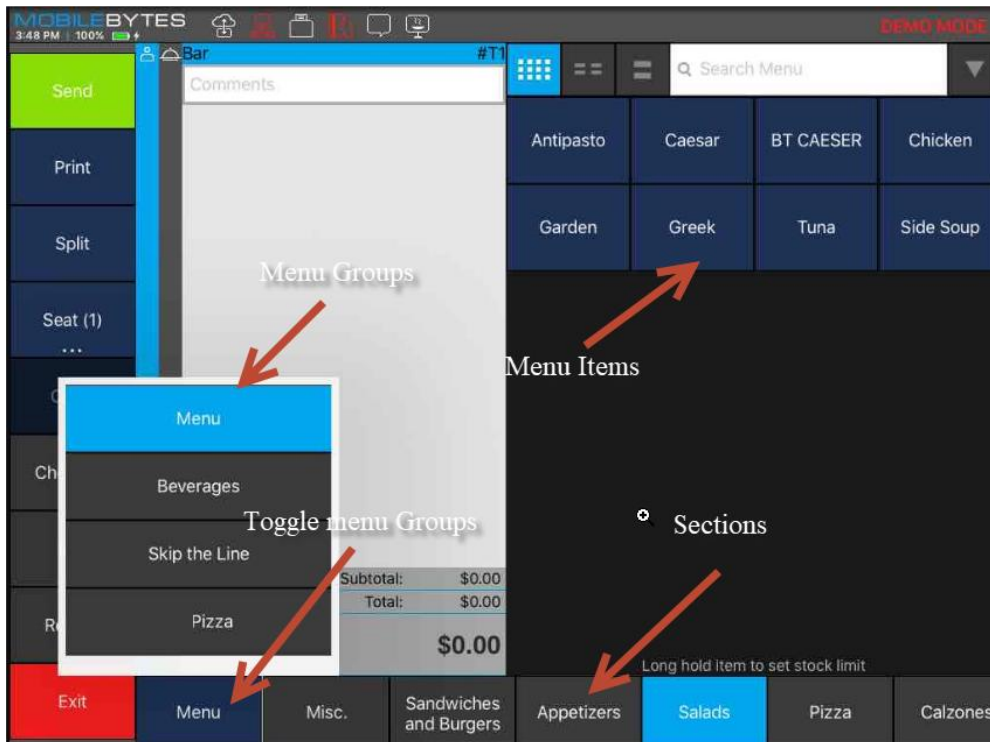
MOBILEBYTES
3:48 PM | 100%
DEMO MODE

Send
Print
Split
Seat (1)
...
Ch
Re
Exit

Bar
#T1
Comments

Search Menu

| Antipasto | Caesar | BT CAESER | Chicken |
|---|---|---|---|
| Garden | Greek | Tuna | Side Soup |

Menu Groups

Menu Items

Menu
Beverages
Skip the Line
Pizza

Toggle menu Groups

Sections

Subtotal: $0.00
Total: $0.00
$0.00

Long hold item to set stock limit

Menu
Misc.
Sandwiches and Burgers
Appetizers
Salads
Pizza
Calzones